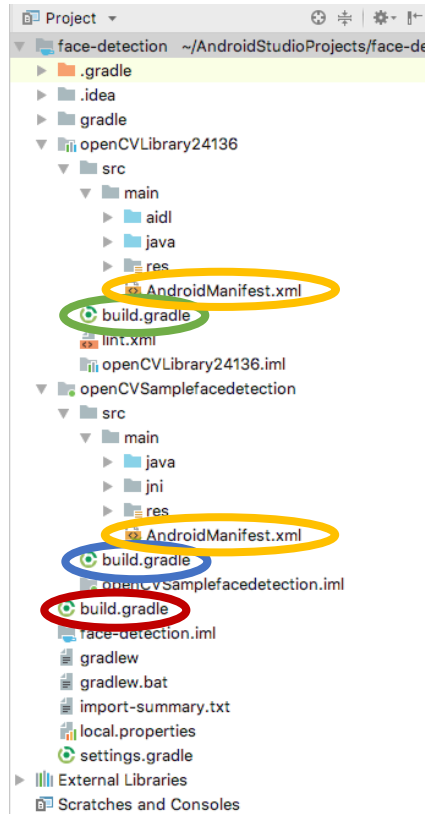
Project

face-detection ~/AndroidStudioProjects/face-de

.gradle

.idea

gradle

openCVLibrary24136

src

main

aidl

java

res

AndroidManifest.xml

build.gradle

lint.xml

openCVLibrary24136.iml

openCVSamplefacedetection

src

main

java

jni

res

AndroidManifest.xml

build.gradle

openCVSamplefacedetection.iml

build.gradle

face-detection.iml

gradlew

gradlew.bat

import-summary.txt

local.properties

settings.gradle

External Libraries

Scratches and Consoles